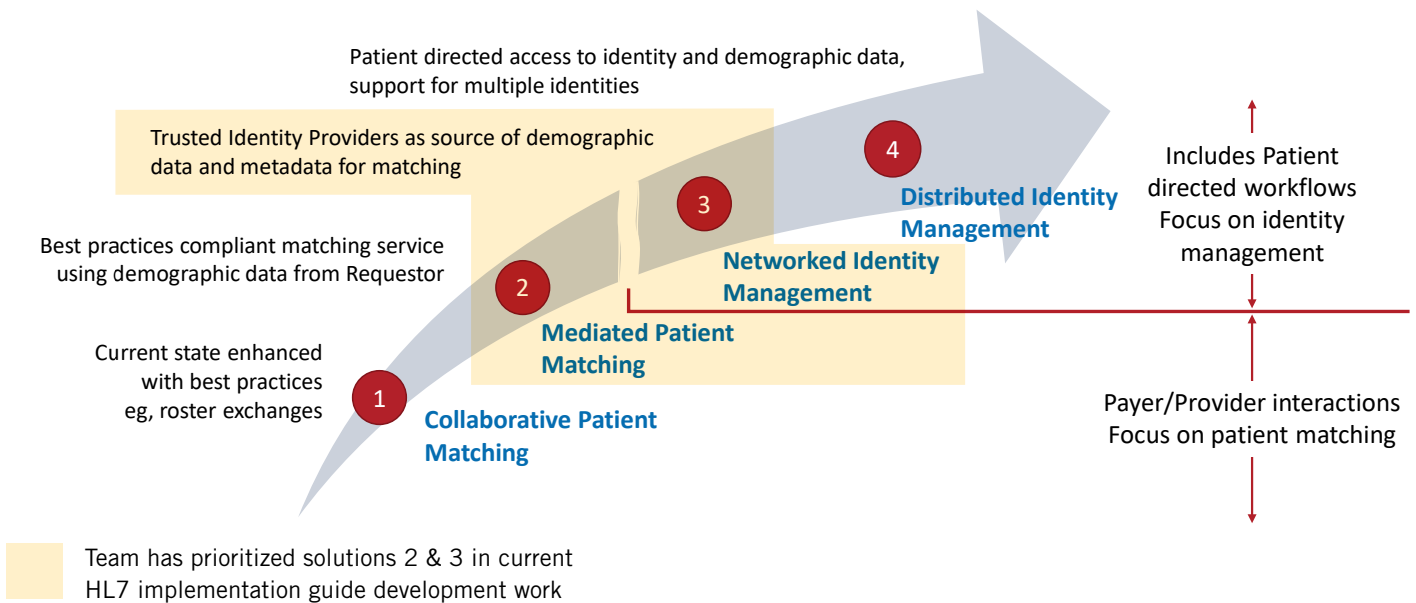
Patient directed access to identity and demographic data, support for multiple identities

Trusted Identity Providers as source of demographic data and metadata for matching

Best practices compliant matching service using demographic data from Requestor

Current state enhanced with best practices eg, roster exchanges

4

Distributed Identity Management

3

Networked Identity Management

2

Mediated Patient Matching

1

Collaborative Patient Matching

Includes Patient directed workflows Focus on identity management

Payer/Provider interactions Focus on patient matching

Team has prioritized solutions 2 & 3 in current HL7 implementation guide development work